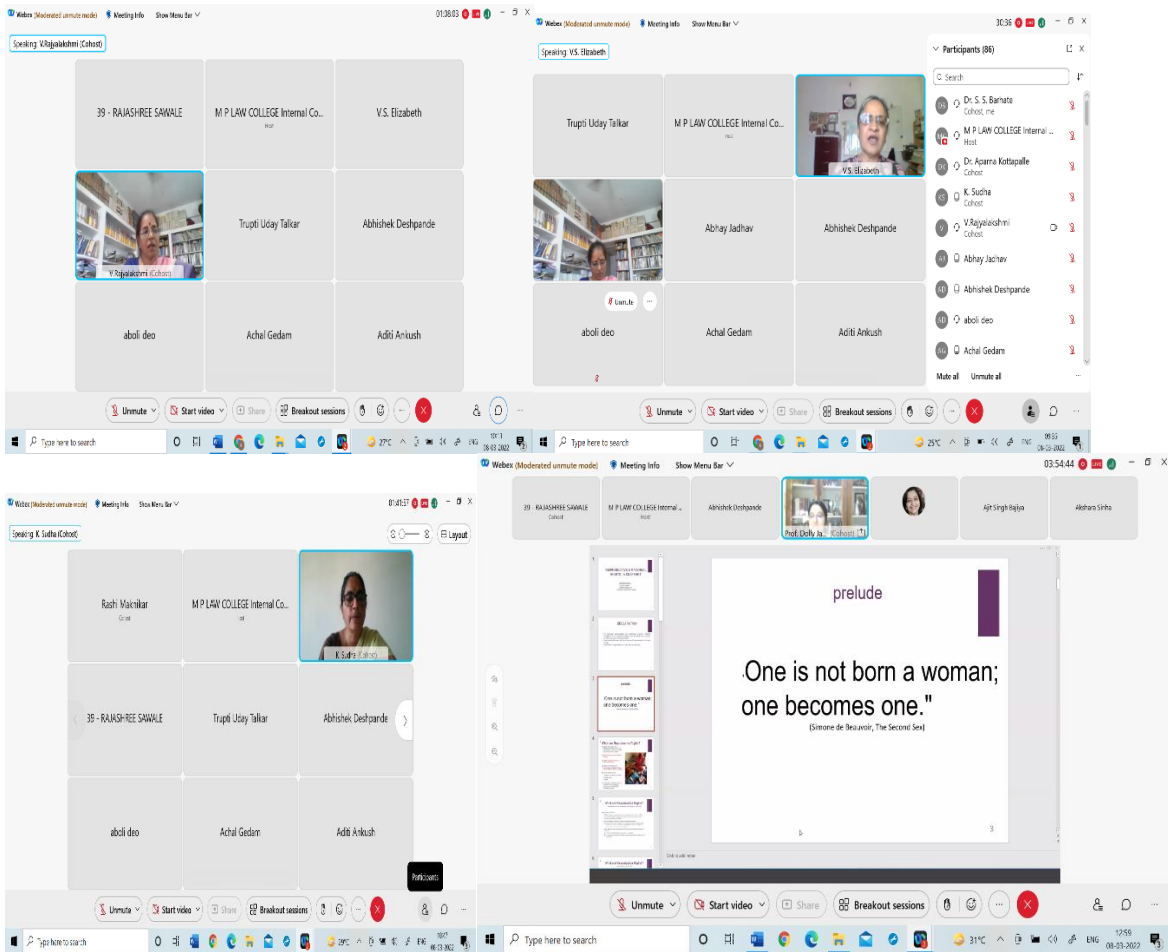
Webex (Moderated unmute mode) Meeting Info Show Menu Bar

01:38:03

Speaking: V.Rajyalakshmi (Cohost)

39 - RAJASHREE SAWALE

M P LAW COLLEGE Internal Co...
Host

V.S. Elizabeth

V.Rajyalakshmi (Cohost)

Trupti Uday Talkar

Abhishek Deshpande

aboli deo

Achal Gedam

Aditi Ankush

Unmute Start video Share Breakout sessions

Type here to search

27°C ENG 08-03-2022

Webex (Moderated unmute mode) Meeting Info Show Menu Bar

30:36

Speaking: V.S. Elizabeth

Trupti Uday Talkar

M P LAW COLLEGE Internal Co...
Host

V.S. Elizabeth

Abhay Jadhav

Abhishek Deshpande

Unmute

aboli deo

Achal Gedam

Aditi Ankush

Participants (86)

Search

Dr. S. S. Barhate
Cohost, me

M P LAW COLLEGE Internal ...
Host

Dr. Aparna Kottapalle
Cohost

K. Sudha
Cohost

V.Rajyalakshmi
Cohost

Abhay Jadhav

Abhishek Deshpande

aboli deo

Achal Gedam

Mute all Unmute all

Unmute Start video Share Breakout sessions

Type here to search

25°C ENG 09:55 08-03-2022

Webex (Moderated unmute mode) Meeting Info Show Menu Bar

01:41:37

Speaking: K. Sudha (Cohost)

Layout

Rashi Maknikar
Cohost

M P LAW COLLEGE Internal Co...
Host

K. Sudha (Cohost)

39 - RAJASHREE SAWALE

Trupti Uday Talkar

Abhishek Deshpande

aboli deo

Achal Gedam

Aditi Ankush

Participants

Unmute Start video Share Breakout sessions

Type here to search

29°C 08-03-2022

Webex (Moderated unmute mode) Meeting Info Show Menu Bar

03:54:44

39 - RAJASHREE SAWALE
Cohost

M P LAW COLLEGE Internal ...
Host

Abhishek Deshpande

Prof. Dolly Ja... (Cohost)

Ajit Singh Bajiya

Akshara Sinha

prelude

.One is not born a woman; one becomes one."

(Simone de Beauvoir, The Second Sex)

3

Unmute Start video Share Breakout sessions

Type here to search

31°C ENG 12:59 08-03-2022